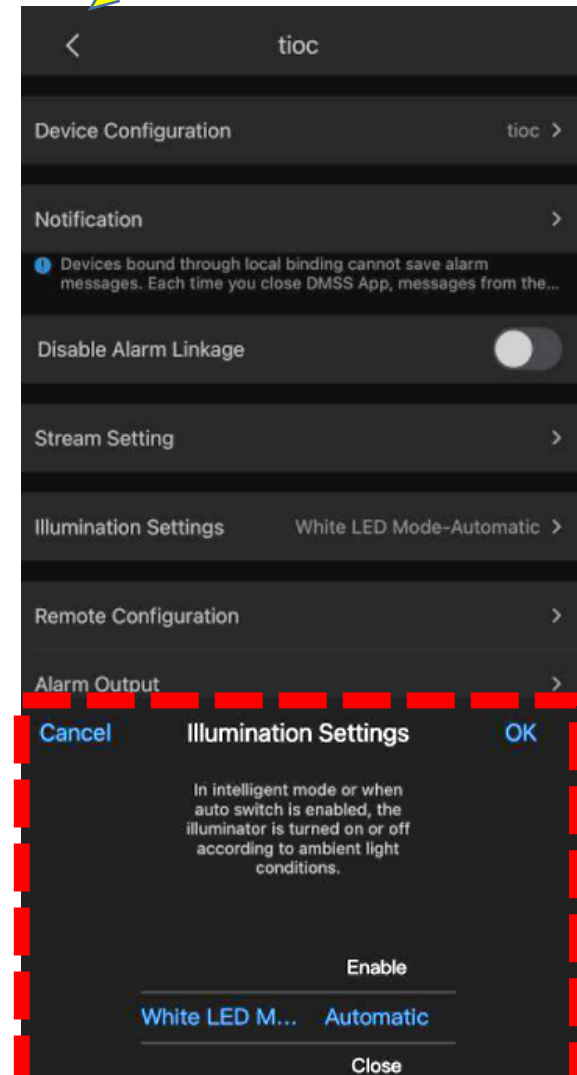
tioc

Device Configuration tioc

Notification

Devices bound through local binding cannot save alarm messages. Each time you close DMSS App, messages from the...

Disable Alarm Linkage

Stream Setting

Illumination Settings White LED Mode-Automatic

Remote Configuration

Alarm Output

Cancel Illumination Settings OK

In intelligent mode or when auto switch is enabled, the illuminator is turned on or off according to ambient light conditions.

Enable

White LED M... Automatic

Close